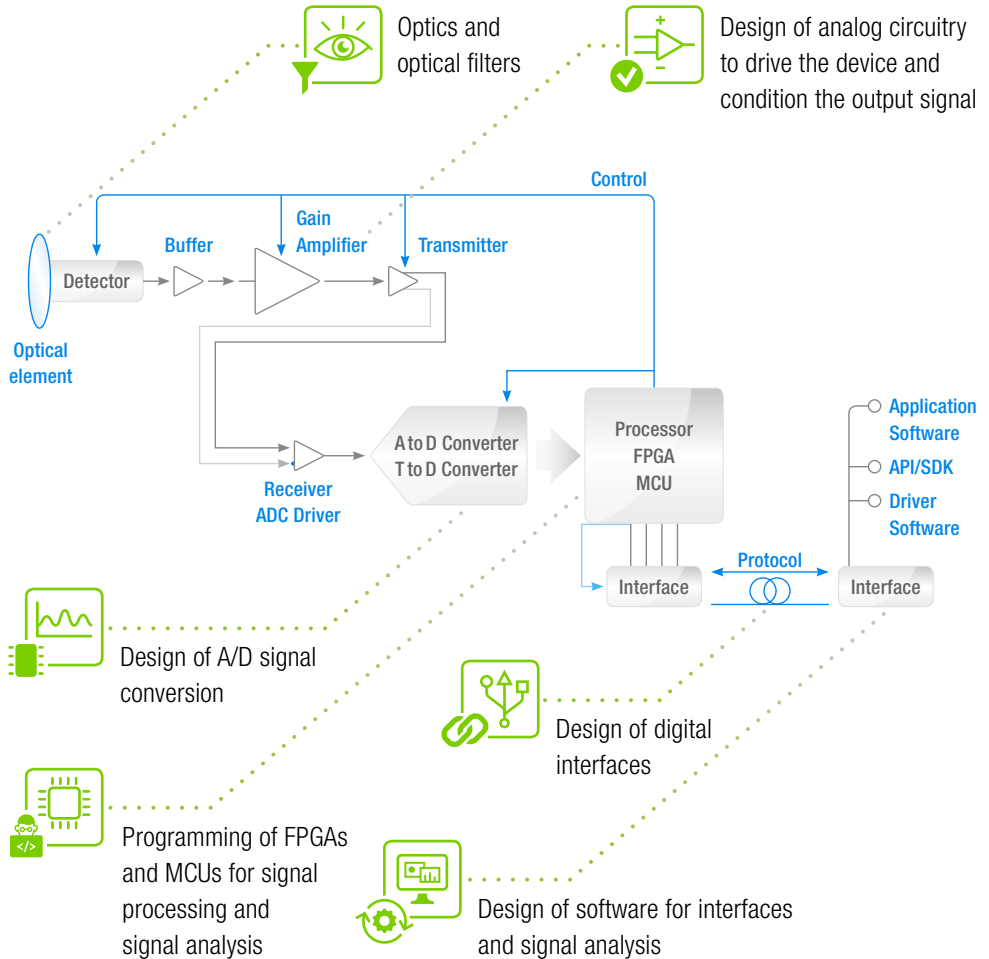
Optics and optical filters

Design of analog circuitry to drive the device and condition the output signal

Control

Gain Amplifier

Buffer

Transmitter

Detector

Optical element

A to D Converter
T to D Converter

Processor
FPGA
MCU

Receiver
ADC Driver

Application Software

API/SDK

Driver Software

Protocol

Interface

Interface

Design of A/D signal conversion

Design of digital interfaces

Programming of FPGAs and MCUs for signal processing and signal analysis

</>

Design of software for interfaces and signal analysis